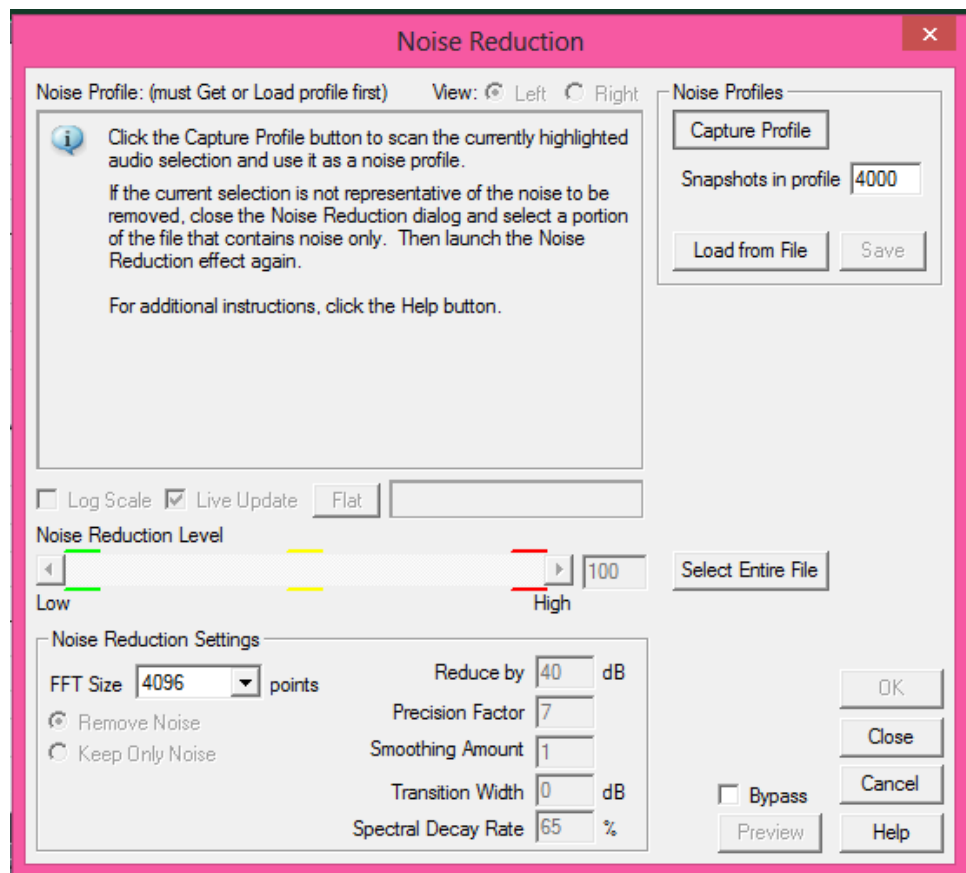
Noise Reduction

Noise Profile: (must Get or Load profile first) View: Left Right

Click the Capture Profile button to scan the currently highlighted audio selection and use it as a noise profile.

If the current selection is not representative of the noise to be removed, close the Noise Reduction dialog and select a portion of the file that contains noise only. Then launch the Noise Reduction effect again.

For additional instructions, click the Help button.

Noise Profiles
Capture Profile
Snapshots in profile 4000
Load from File Save

Log Scale Live Update Flat

Noise Reduction Level
100
Low High

Select Entire File

Noise Reduction Settings
FFT Size 4096 points
Remove Noise
Keep Only Noise
Reduce by 40 dB
Precision Factor 7
Smoothing Amount 1
Transition Width 0 dB
Spectral Decay Rate 65 %

OK
Close
Cancel
Bypass
Preview
Help